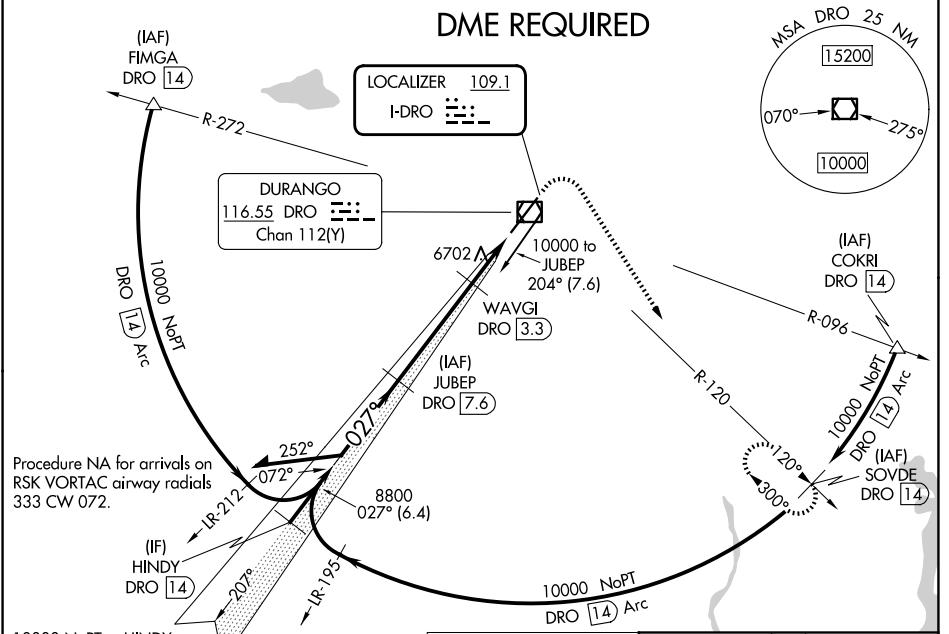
DME REQUIRED

MSA DRO 25 NM
15200
070°
275°
10000

(IAF)
FIMGA
DRO 14

LOCALIZER 109.1
I-DRO

R-272

DURANGO
116.55 DRO
Chan 112(Y)

6702

10000 to
JUBEP
204° (7.6)

(IAF)
COKRI
DRO 14

WAVGI
DRO 3.3

R-096

10000 NoPT
DRO 14 Arc

(IAF)
JUBEP
DRO 7.6

R-120

10000 NoPT
DRO 14 Arc

252°
027°

(IAF)
SOVDE
DRO 14

120°
300°

Procedure NA for arrivals on RSK VORTAC airway radials 333 CW 072.

072°
LR-212

8800
027° (6.4)

(IF)
HINDY
DRO 14

LR-195

207°

10000 NoPT
DRO 14 Arc

10000 NoPT HINDY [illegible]